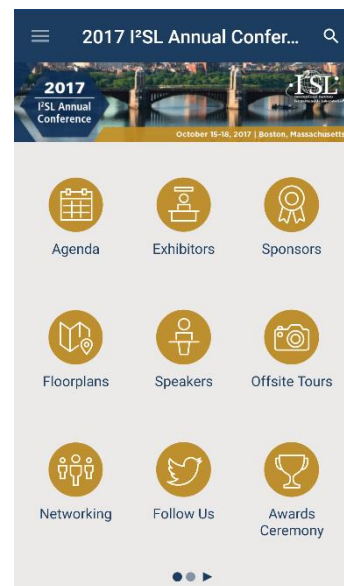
2017 I²SL Annual Confer...

2017
I²SL Annual Conference

I²SL
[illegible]

October 15-18, 2017 | Boston, Massachusetts

Agenda
Exhibitors
Sponsors
Floorplans
Speakers
Offsite Tours
Networking
Follow Us
Awards Ceremony